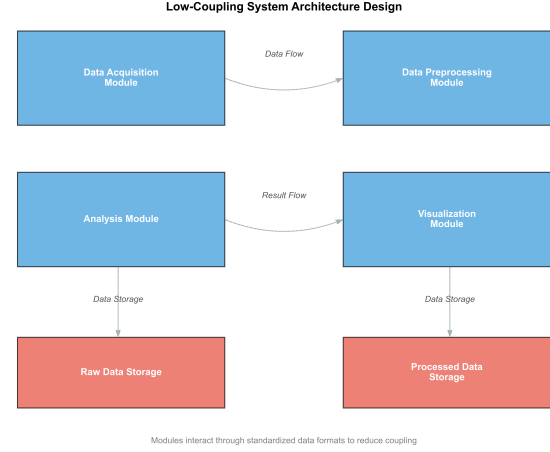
Low-Coupling System Architecture Design

Data Acquisition Module

Data Flow

Data Preprocessing Module

Analysis Module

Result Flow

Visualization Module

Data Storage

Data Storage

Raw Data Storage

Processed Data Storage

Modules interact through standardized data formats to reduce coupling